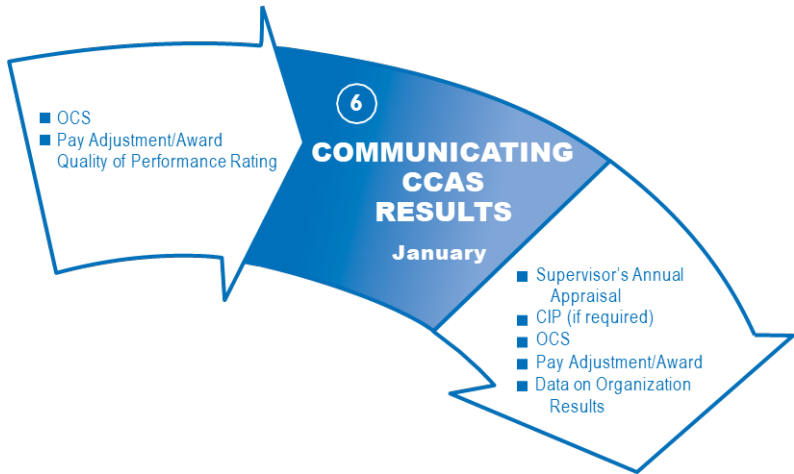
■ OCS
■ Pay Adjustment/Award Quality of Performance Rating

6

COMMUNICATING CCAS RESULTS

January

■ Supervisor's Annual Appraisal
■ CIP (if required)
■ OCS
■ Pay Adjustment/Award
■ Data on Organization Results